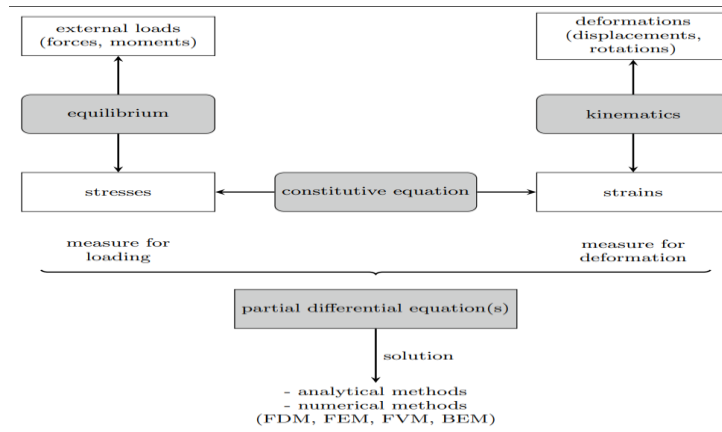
external loads
(forces, moments)

deformations
(displacements,
rotations)

equilibrium

kinematics

stresses

constitutive equation

strains

measure for
loading

measure for
deformation

partial differential equation(s)

solution

- analytical methods
- numerical methods
(FDM, FEM, FVM, BEM)